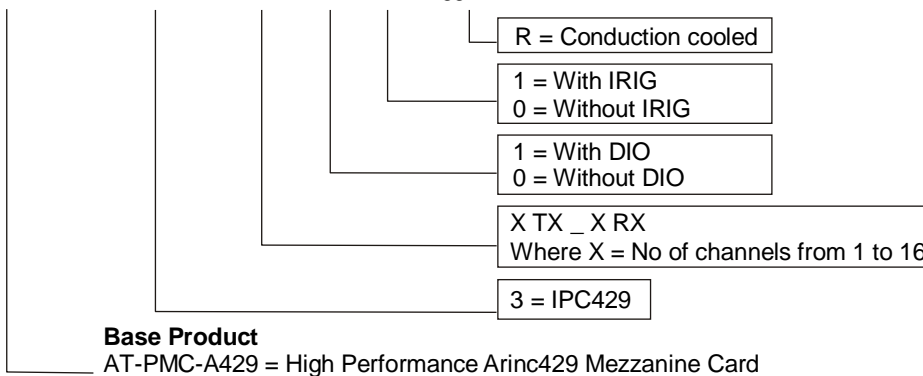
R = Conduction cooled

1 = With IRIG
0 = Without IRIG

1 = With DIO
0 = Without DIO

X TX _ X RX
Where X = No of channels from 1 to 16

3 = IPC429

**Base Product**
AT-PMC-A429 = High Performance Arinc429 Mezzanine Card